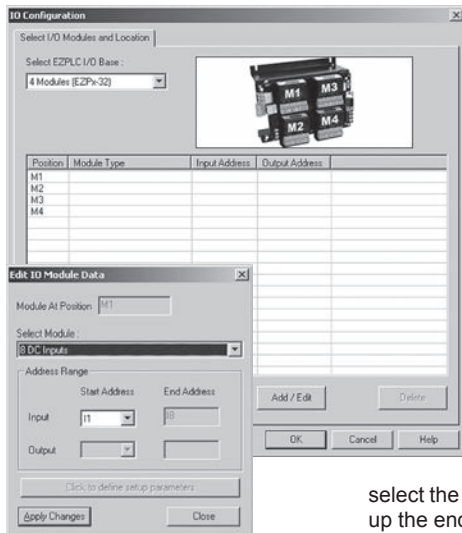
IO Configuration
×
Select I/O Modules and Location

Select EZPLC I/O Base :
4 Modules (EZPx-32)

M1
M3
M2
M4

| Position | Module Type | Input Address | Output Address |
|---|---|---|---|
| M1 | | | |
| M2 | | | |
| M3 | | | |
| M4 | | | |

Edit IO Module Data
×
Module At Position M1
Select Module :
8 DC Inputs
Address Range
Start Address
End Address
Input I1 I8
Output
Click to define setup parameters
Apply Changes
Close

Add / Edit
Delete
OK
Cancel
Help

select the
up the en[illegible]